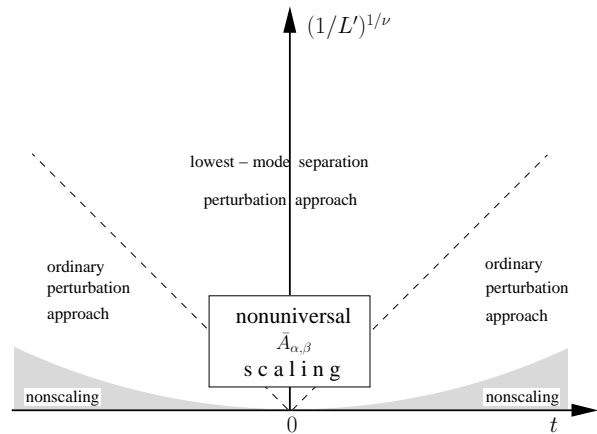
$(1/L')^{1/\nu}$

lowest – mode separation

perturbation approach

ordinary perturbation approach

ordinary perturbation approach

nonuniversal

$\bar{A}_{\alpha,\beta}$

s c a l i n g

nonscaling

nonscaling

0

$t$